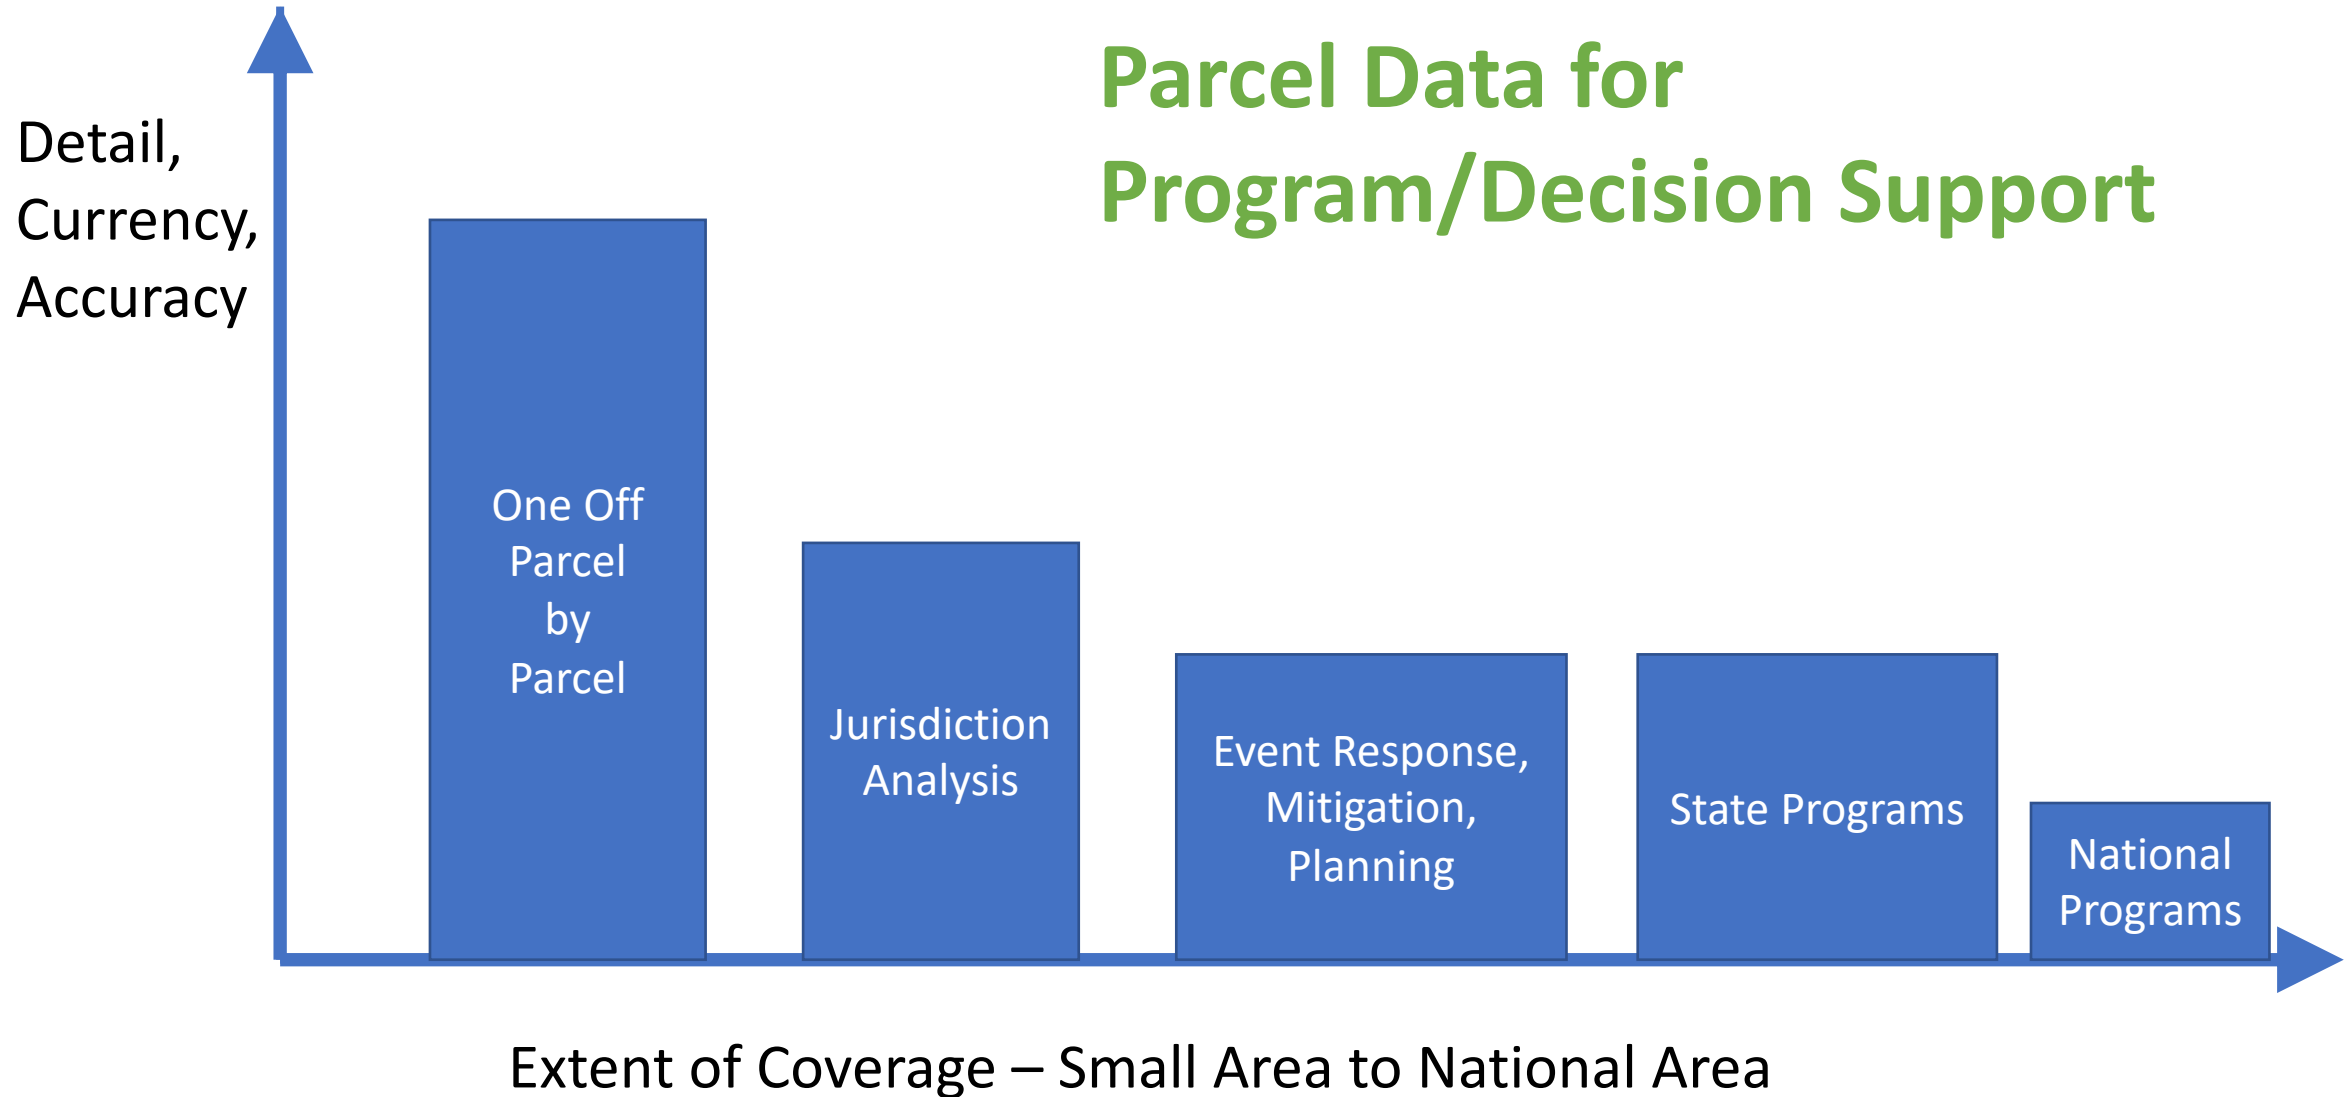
Parcel Data for Program/Decision Support

Detail, Currency, Accuracy

One Off Parcel by Parcel

Jurisdiction Analysis

Event Response, Mitigation, Planning

State Programs

National Programs

Extent of Coverage – Small Area to National Area